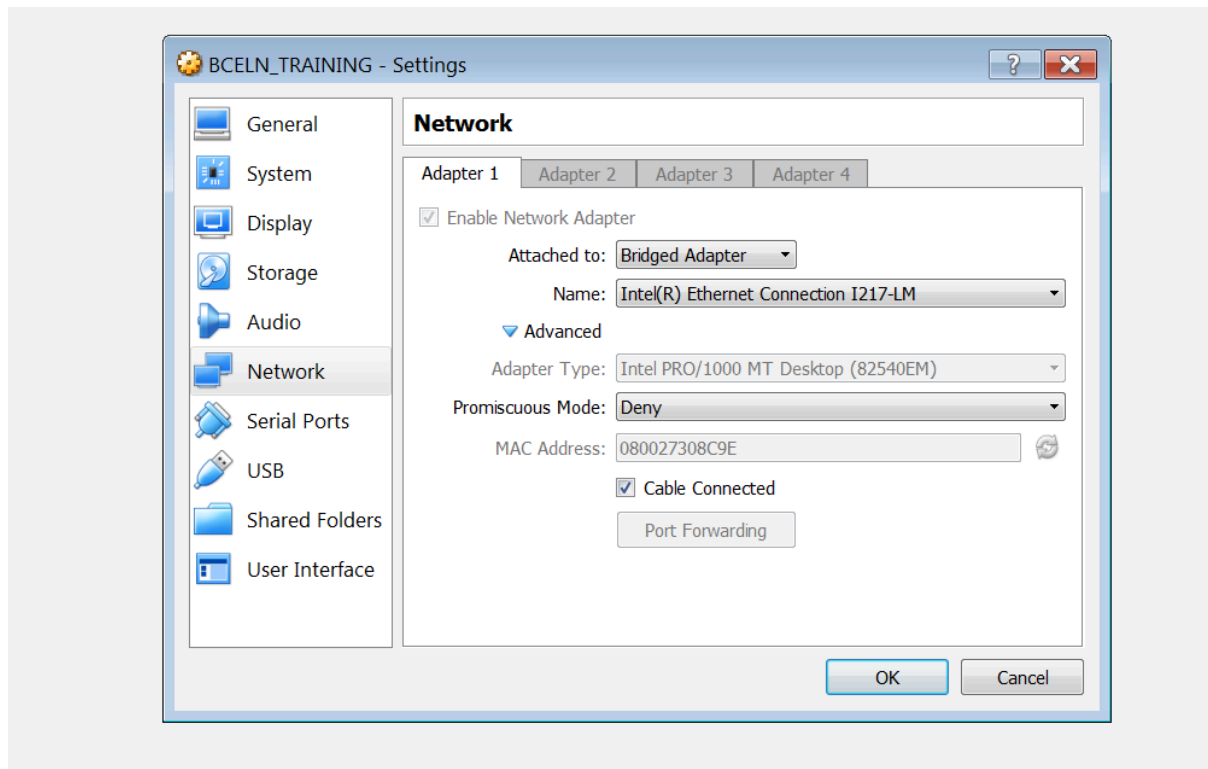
BCELN_TRAINING - Settings

?

General
System
Display
Storage
Audio
Network
Serial Ports
USB
Shared Folders
User Interface

Network

Adapter 1 | Adapter 2 | Adapter 3 | Adapter 4

Enable Network Adapter

Attached to: Bridged Adapter

Name: Intel(R) Ethernet Connection I217-LM

Advanced

Adapter Type: Intel PRO/1000 MT Desktop (82540EM)

Promiscuous Mode: Deny

MAC Address: 080027308C9E

Cable Connected

Port Forwarding

OK

Cancel